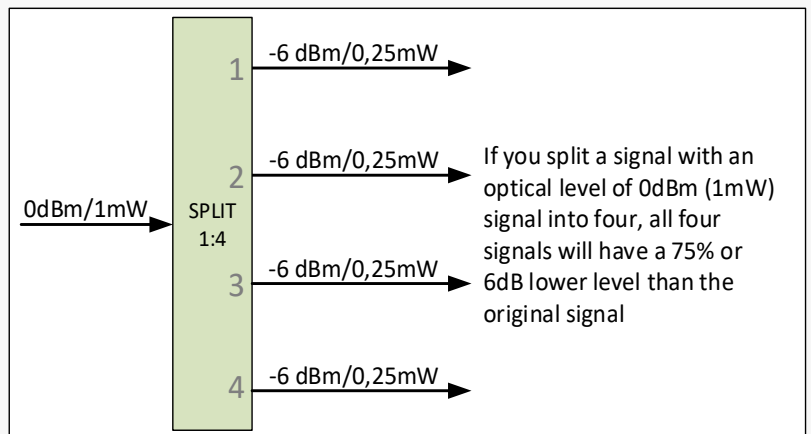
0dBm/1mW

SPLIT 1:4

1 -6 dBm/0,25mW

2 -6 dBm/0,25mW

3 -6 dBm/0,25mW

4 -6 dBm/0,25mW

If you split a signal with an optical level of 0dBm (1mW) signal into four, all four signals will have a 75% or 6dB lower level than the original signal